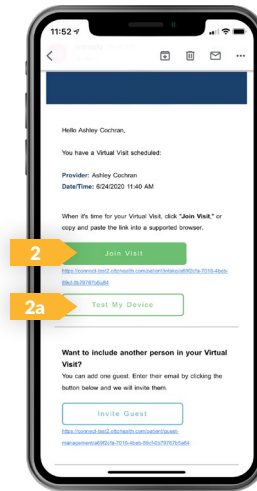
11:52

Hello Ashley Cochran,

You have a Virtual Visit scheduled:

Provider: Ashley Cochran
Date/Time: 6/24/2020 11:40 AM

When it's time for your Virtual Visit, click "Join Visit," or copy and paste the link into a supported browser.

2

Join Visit

https://connect-test2.citohealth.com/patient/telehealth/a6f92cfa-7016-4beb-89c1-b797676a6a84

2a

Test My Device

Want to include another person in your Virtual Visit?

You can add one guest. Enter their email by clicking the button below and we will invite them.

Invite Guest

https://connect-test2.citohealth.com/patient/guest-management/a6f92cfa-7016-4beb-89c1-b797676a6a84